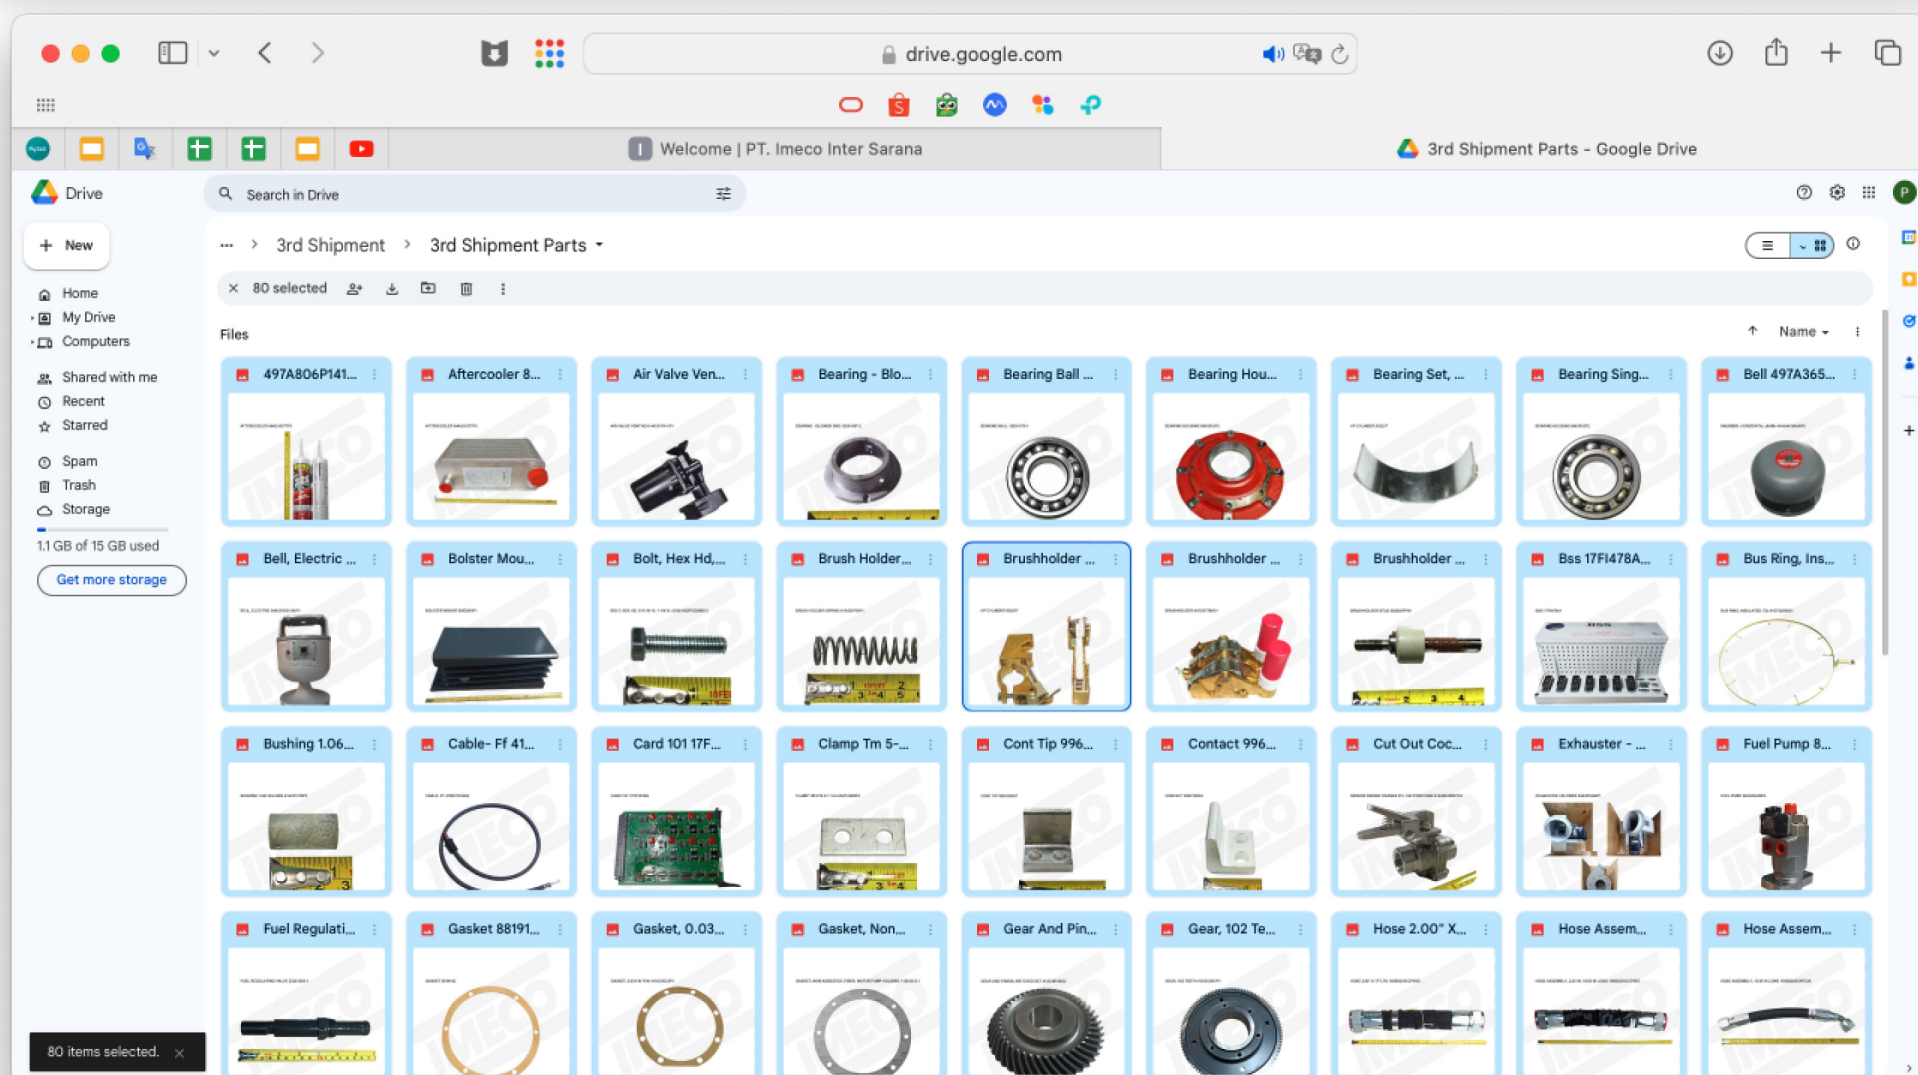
drive.google.com

Welcome | PT. Imeco Inter Sarana

3rd Shipment Parts - Google Drive

Drive

Search in Drive

New

Home
My Drive
Computers
Shared with me
Recent
Starred
Spam
Trash
Storage

1.1 GB of 15 GB used

Get more storage

... > 3rd Shipment > 3rd Shipment Parts

80 selected

Files

Name

497A806P141...
Aftercooler 8...
Air Valve Ven...
Bearing - Blo...
Bearing Ball ...
Bearing Hou...
Bearing Set, ...
Bearing Sing...
Bell 497A365...
Bell, Electric ...
Bolster Mou...
Bolt, Hex Hd,...
Brush Holder...
Brushholder ...
Brushholder ...
Brushholder ...
Bss 17FI478A...
Bus Ring, Ins...
Bushing 1.06...
Cable- Ff 41...
Card 101 17F...
Clamp Tm 5-...
Cont Tip 996...
Contact 996...
Cut Out Coc...
Exhauster - ...
Fuel Pump 8...
Fuel Regulati...
Gasket 88191...
Gasket, 0.03...
Gasket, Non...
Gear And Pin...
Gear, 102 Te...
Hose 2.00" X...
Hose Assem...
Hose Assem...

80 items selected.